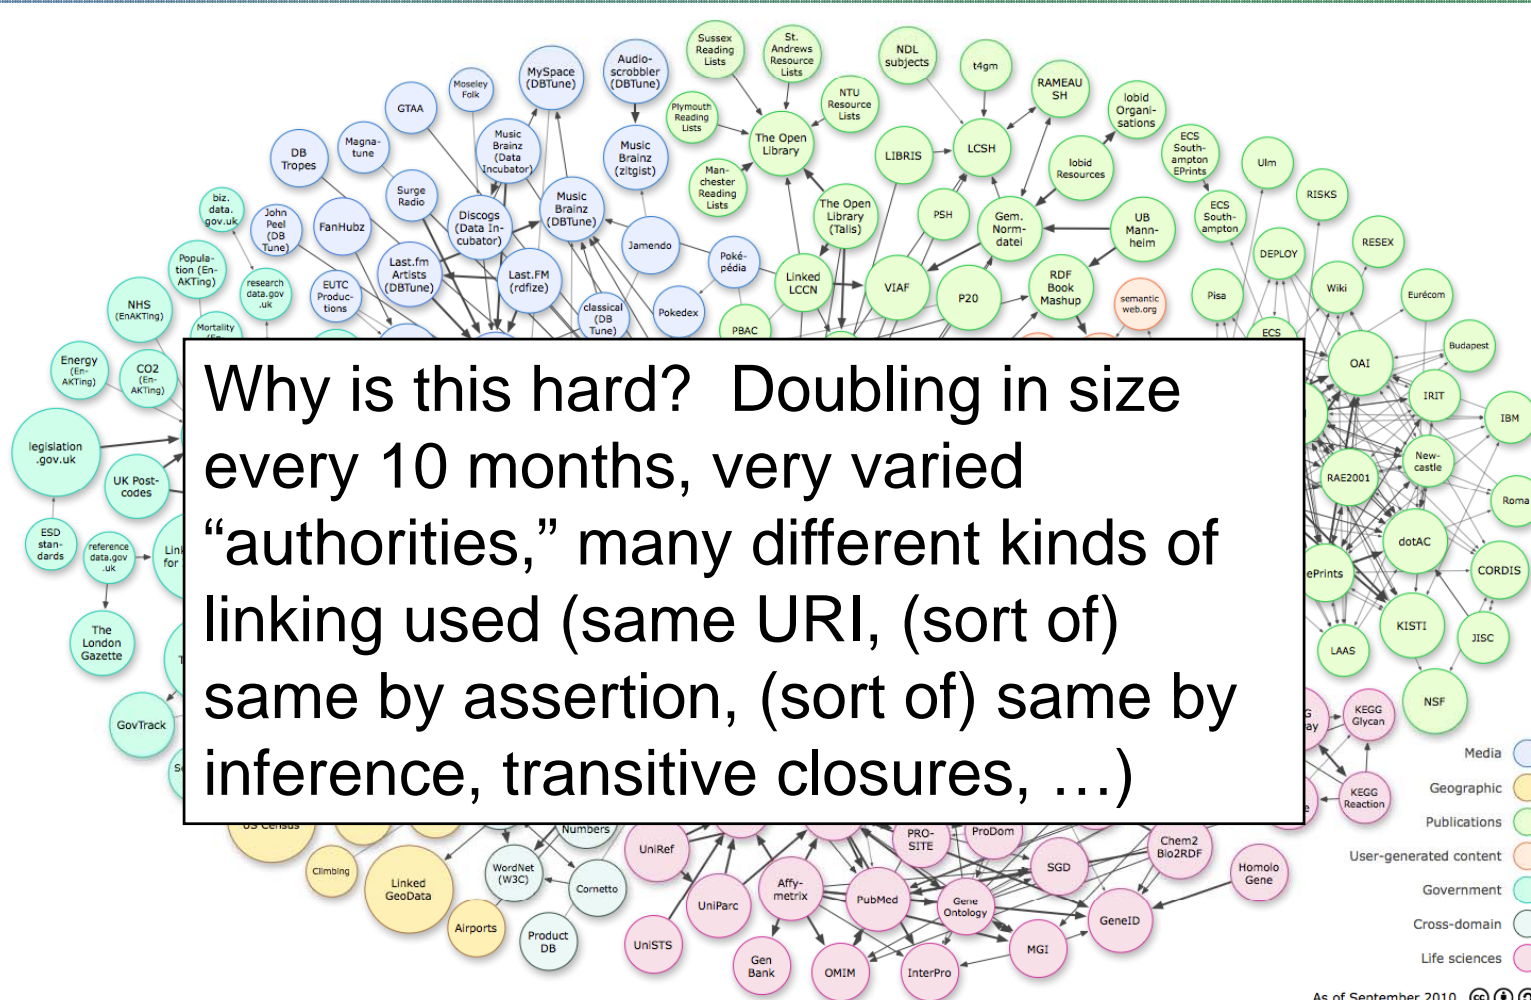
Sussex Reading Lists
St. Andrews Resource Lists
NDL subjects
t4gm
RAMEAU SH
lobid Organisations
Moseley Folk
MySpace (DBTune)
Audioscrobbler (DBTune)
Plymouth Reading Lists
NTU Resource Lists
The Open Library
GTAA
Music Brainz (Data Incubator)
Music Brainz (zitgist)
LIBRIS
LCSH
lobid Resources
ECS Southampton EPrints
Ulm
DB Tropes
Magnatune
Manchester Reading Lists
The Open Library (Talis)
PSH
Gem. Normdatei
UB Mannheim
ECS Southampton
RISKS
biz. data. gov.uk
John Peel (DB Tune)
Surge Radio
FanHubz
Discogs (Data Incubator)
Music Brainz (DBTune)
Jamendo
Pokédépia
Linked LCCN
VIAF
P20
RDF Book Mashup
semantic web.org
Pisa
DEPLOY
RESEX
Popula-tion (En-AKTing)
research data.gov .uk
EUTC Productions
Last.fm Artists (DBTune)
Last.FM (rdfize)
classical (DB Tune)
Pokedex
PBAC
Wiki
Eurécom
NHS (EnAKTing)
Mortality
ECS
Budapest
Energy (En-AKTing)
CO2 (En-AKTing)
OAI
IRIT
IBM
legislation .gov.uk
New-castle
UK Post-codes
RAE2001
Roma
ESD standards
reference data.gov .uk
dotAC
ePrints
CORDIS
The London Gazette
KISTI
JISC
LAAS
NSF
GovTrack
KEGG Glycan
KEGG Reaction
Media
Geographic
Publications
User-generated content
Government
Cross-domain
Life sciences
Why is this hard? Doubling in size every 10 months, very varied “authorities,” many different kinds of linking used (same URI, (sort of) same by assertion, (sort of) same by inference, transitive closures, …)
US Census
Numbers
UniRef
PRO-SITE
ProDom
Chem2 Bio2RDF
Climbing
WordNet (W3C)
Linked GeoData
Cornetto
Affymetrix
SGD
Homolo Gene
UniParc
PubMed
Gene Ontology
Airports
Product DB
UniSTS
GeneID
MGI
Gen Bank
OMIM
InterPro
As of September 2010